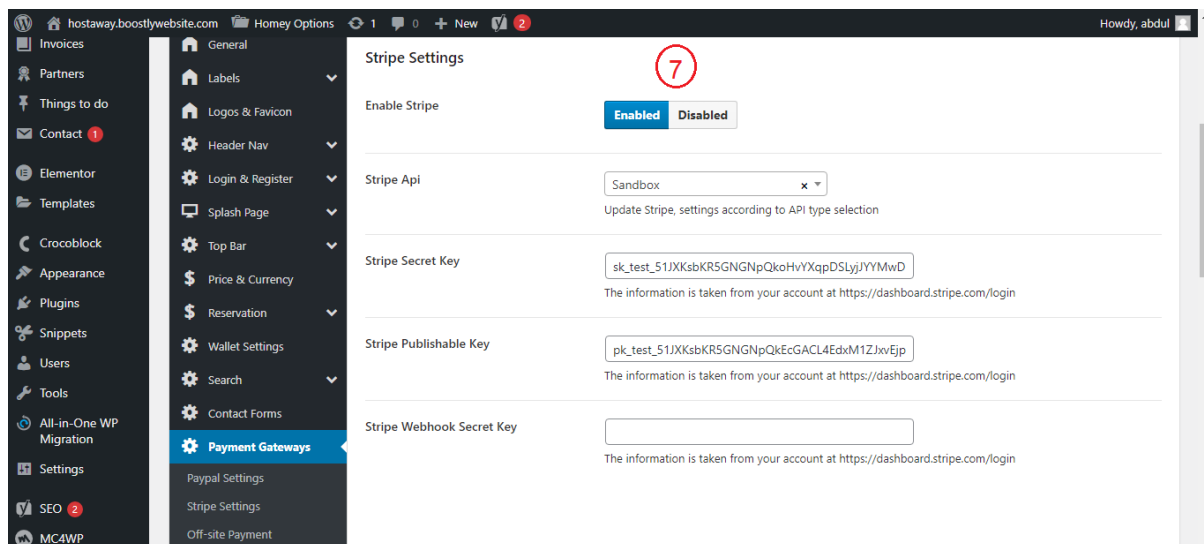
hostaway.boostlywebsite.com Homey Options 1 0 + New 2 Howdy, abdul

Invoices
Partners
Things to do
Contact 1
Elementor
Templates
Crocoblock
Appearance
Plugins
Snippets
Users
Tools
All-in-One WP Migration
Settings
SEO 2
MC4WP

General
Labels
Logos & Favicon
Header Nav
Login & Register
Splash Page
Top Bar
Price & Currency
Reservation
Wallet Settings
Search
Contact Forms
Payment Gateways
Paypal Settings
Stripe Settings
Off-site Payment

Stripe Settings

7

Enable Stripe
Enabled Disabled

Stripe Api
Sandbox ×
Update Stripe, settings according to API type selection

Stripe Secret Key
sk_test_51JXKsbKR5GNGNpQkoHvYXqpDSLyjJYYMwD
The information is taken from your account at https://dashboard.stripe.com/login

Stripe Publishable Key
pk_test_51JXKsbKR5GNGNpQkEcGACL4EdxM1ZJxvEjp
The information is taken from your account at https://dashboard.stripe.com/login

Stripe Webhook Secret Key
The information is taken from your account at https://dashboard.stripe.com/login